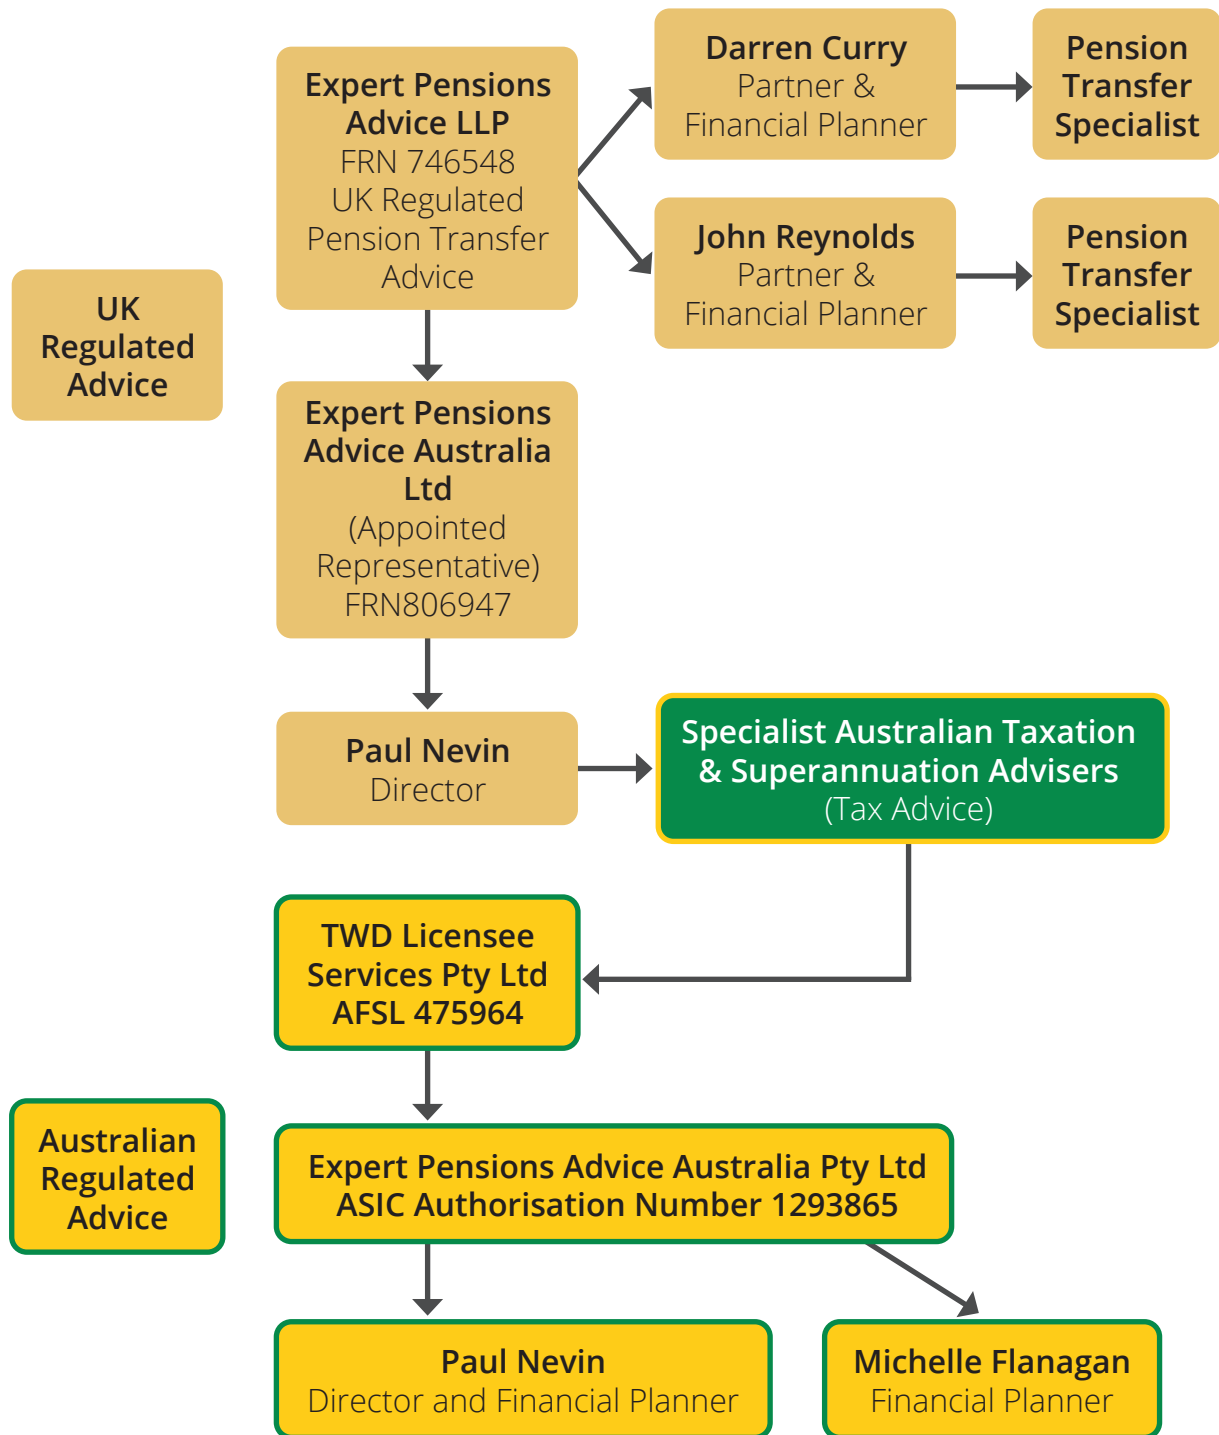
UK Regulated Advice

Expert Pensions Advice LLP
FRN 746548
UK Regulated Pension Transfer Advice

Darren Curry
Partner & Financial Planner

Pension Transfer Specialist

John Reynolds
Partner & Financial Planner

Pension Transfer Specialist

Expert Pensions Advice Australia Ltd
(Appointed Representative)
FRN806947

Paul Nevin
Director

Specialist Australian Taxation & Superannuation Advisers
(Tax Advice)

TWD Licensee Services Pty Ltd
AFSL 475964

Australian Regulated Advice

Expert Pensions Advice Australia Pty Ltd
ASIC Authorisation Number 1293865

Paul Nevin
Director and Financial Planner

Michelle Flanagan
Financial Planner